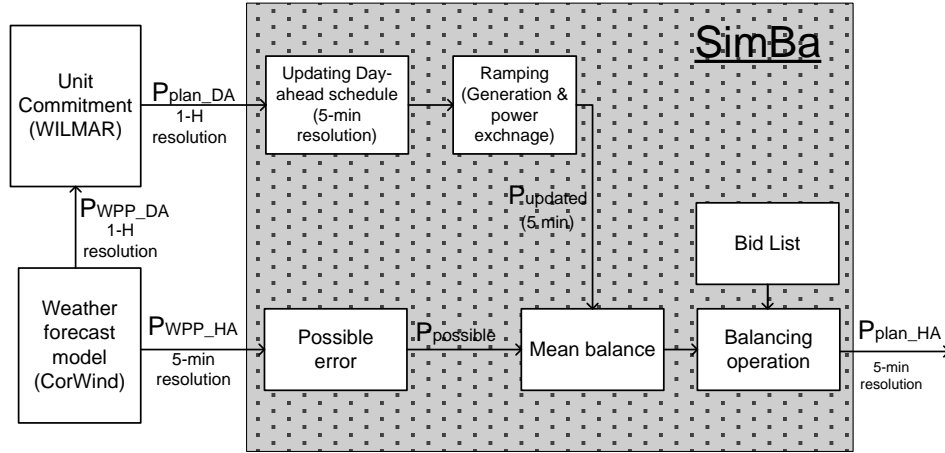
SimBa

Unit Commitment (WILMAR)

$P_{plan\_DA}$
1-H resolution

Updating Day-ahead schedule (5-min resolution)

Ramping (Generation & power exchnage)

$P_{updated}$
(5 min)

$P_{WPP\_DA}$
1-H resolution

Bid List

Weather forecast model (CorWind)

$P_{WPP\_HA}$
5-min resolution

Possible error

$P_{possible}$

Mean balance

Balancing operation

$P_{plan\_HA}$
5-min resolution